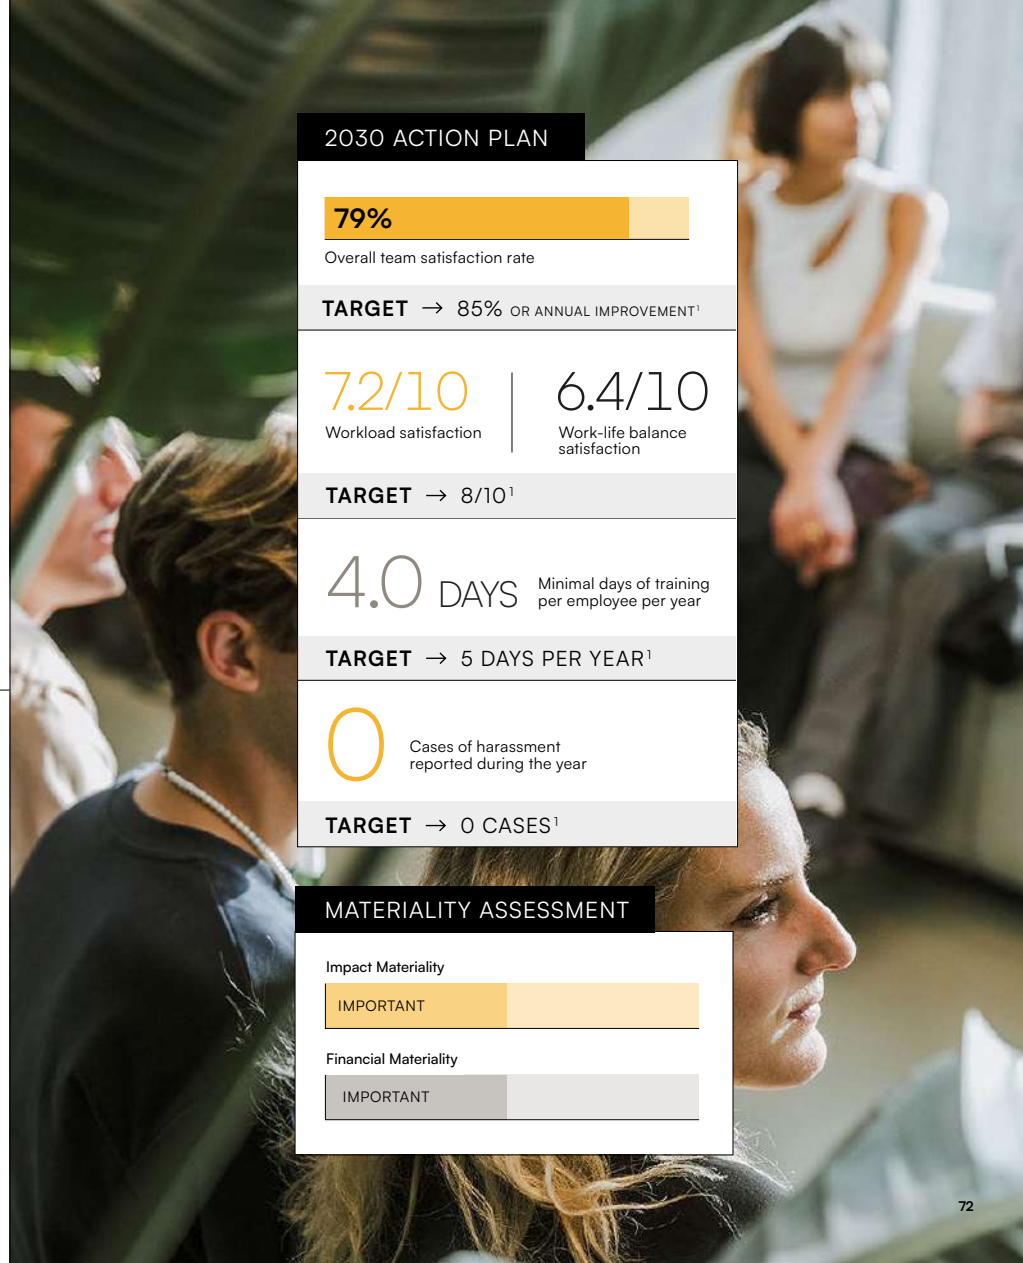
2030 ACTION PLAN

79%

Overall team satisfaction rate

TARGET → 85% OR ANNUAL IMPROVEMENT$^1$

7.2/10
Workload satisfaction

6.4/10
Work-life balance satisfaction

TARGET → 8/10$^1$

4.0 DAYS
Minimal days of training per employee per year

TARGET → 5 DAYS PER YEAR$^1$

0
Cases of harassment reported during the year

TARGET → 0 CASES$^1$

MATERIALITY ASSESSMENT

Impact Materiality

IMPORTANT

Financial Materiality

IMPORTANT

72